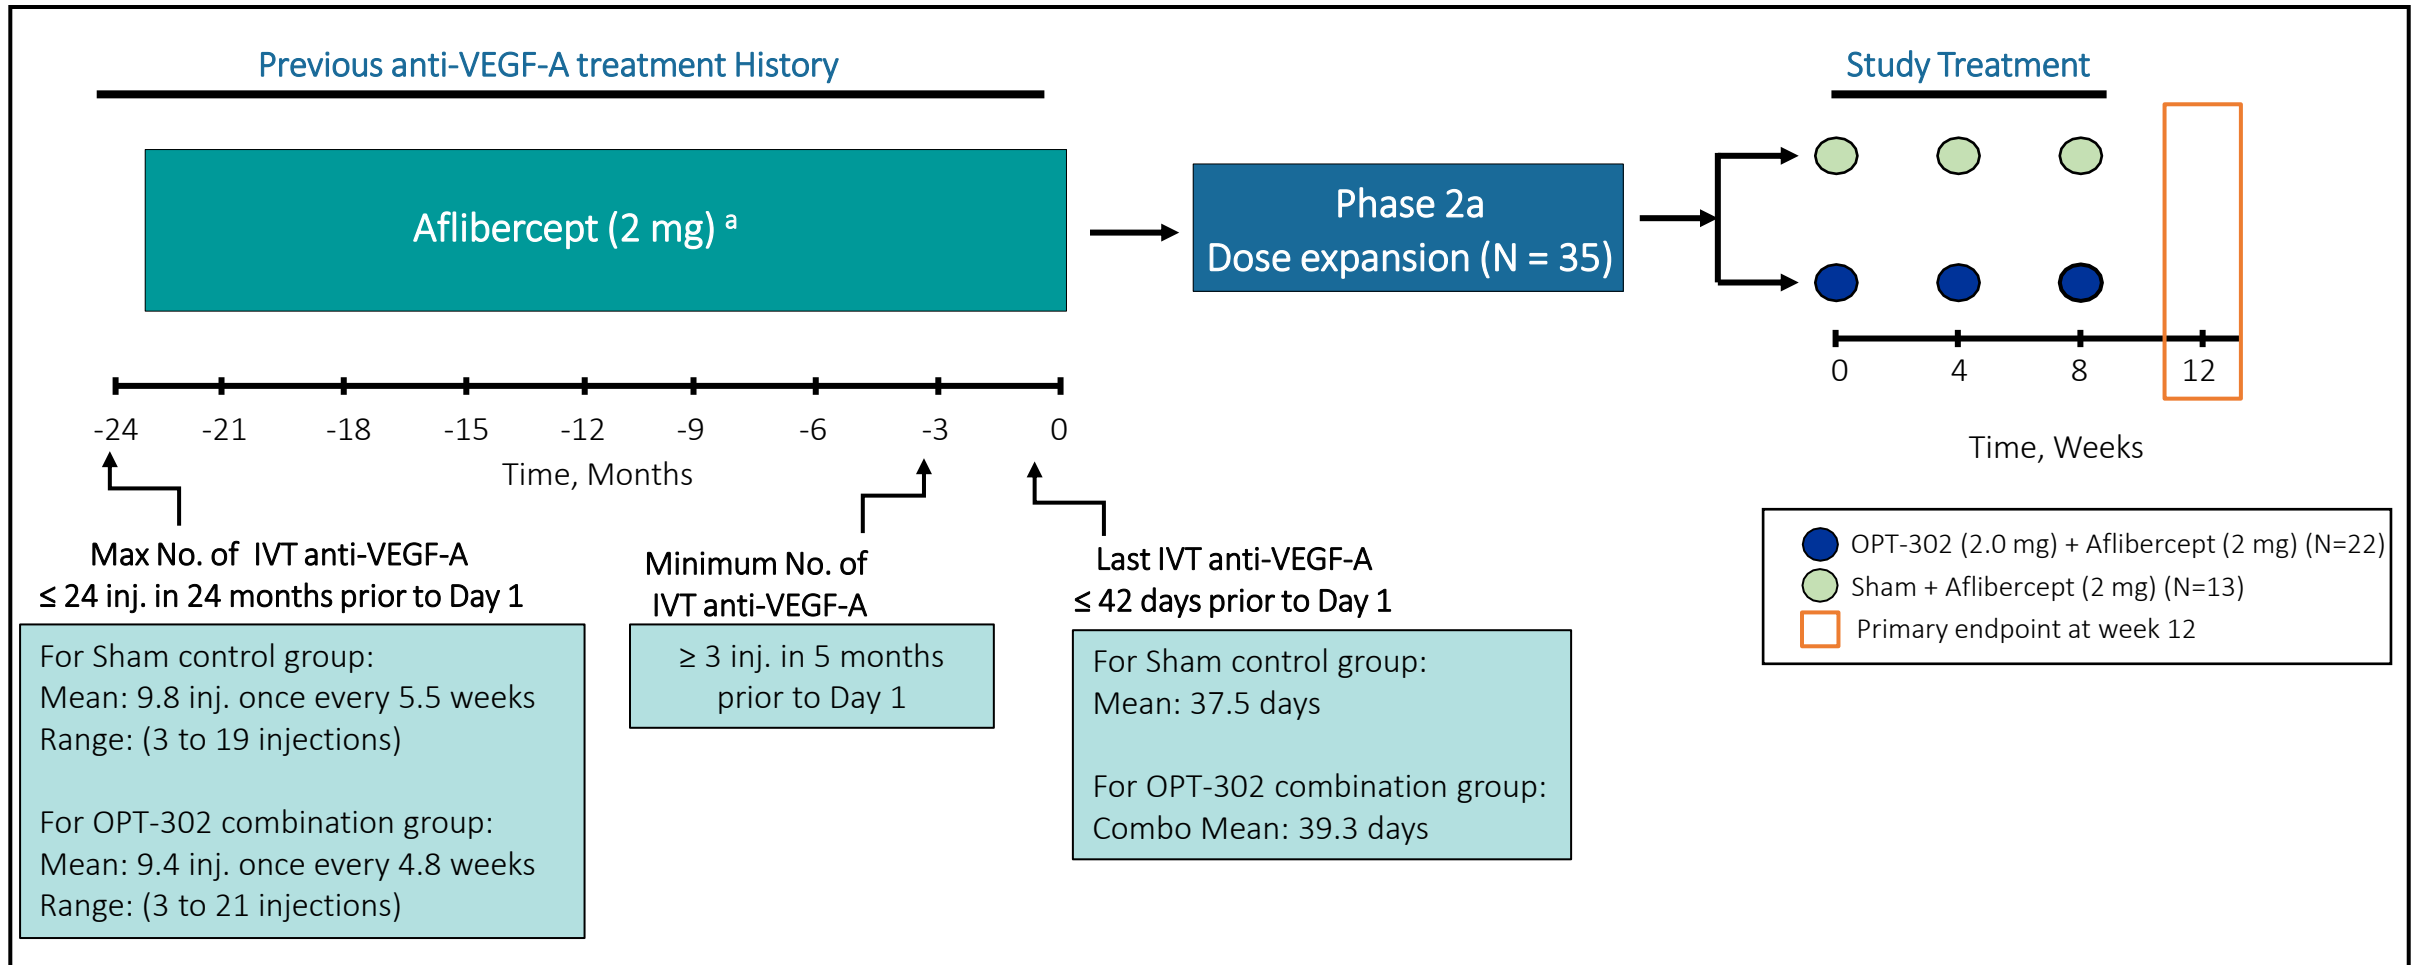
Previous anti-VEGF-A treatment History

Study Treatment

Aflibercept (2 mg) $^a$

Phase 2a
Dose expansion (N = 35)

0 4 8 12

Time, Weeks

-24 -21 -18 -15 -12 -9 -6 -3 0

Time, Months

Max No. of IVT anti-VEGF-A
≤ 24 inj. in 24 months prior to Day 1

Minimum No. of
IVT anti-VEGF-A

Last IVT anti-VEGF-A
≤ 42 days prior to Day 1

For Sham control group:
Mean: 9.8 inj. once every 5.5 weeks
Range: (3 to 19 injections)

For OPT-302 combination group:
Mean: 9.4 inj. once every 4.8 weeks
Range: (3 to 21 injections)

≥ 3 inj. in 5 months prior to Day 1

For Sham control group:
Mean: 37.5 days

For OPT-302 combination group:
Combo Mean: 39.3 days

OPT-302 (2.0 mg) + Aflibercept (2 mg) (N=22)
Sham + Aflibercept (2 mg) (N=13)
Primary endpoint at week 12